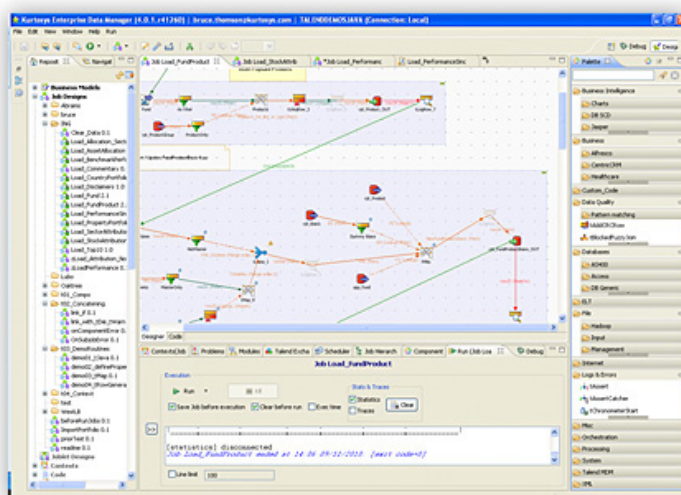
Kurtosys Enterprise Data Manager (4.0.1.r41260) | bruce.thomson@kurtosys.com | TALENDDEMOSJAVA (Connection: Local)

File Edit View Window Help Run

Debug Design

Repository Navigat

Business Models
Job Designs
Abrams
bruce
BU
Clear_Data 0.1
Load_Allocation_Secto
Load_AssetAllocation
Load_BenchmarkPerf
Load_Commentary 0.
Load_CountryPortfolio
Load_Disclaimers 1.0
Load_Fund 1.1
Load_FundProduct 2.
Load_PerformanceSin
Load_PropertyPortfol
Load_SectorAttributo
Load_StockAttributor
Load_Top10 1.0
sq_Attribution_Ne
zLoadPerformance 0.
Lalo
Oaktree
K01_Compo
K02_Concatening
link_if 0.1
link_with_the_mean
onComponentError 0.
OnSubJobError 0.1
K03_DemoRoutines
demo01_tJava 0.1
demo02_tAFileProper
demo03_tMap 0.1
demo04_tRowGenera
K04_Context
test
WeekLB
beforeRunJob 0.1
ImportPortfolio 0.1
prepTest 0.1
readme 0.1
Joblet Designs
Contexts
Code

Job Load_FundProduct | Job Load_StockAttrib | *Job Load_Performanc | Load_PerformanceSinc

Designer Code

Contexts(Job | Problems | Modules | Talend Excha | Scheduler | Job Hierarch | Component | Run (Job Loa | Debug

Job Load_FundProduct

Execution

Run

Save Job before execution | Clear before run | Exec time

Stats & Traces
Statistics
Traces
Clear

[statistics] disconnected
Job Load_FundProduct ended at 14:06 09/12/2010. [exit code=0]

Line limit 100

Palette

Business Intelligence
Charts
DB SCD
Jasper
Business
Alfresco
CentricCRM
Healthcare
Custom_Code
Data Quality
Pattern matching
tAddCRCRow
tBlockedFuzzyJoin
Databases
AS400
Access
DB Generic
ELT
File
Hadoop
Input
Management
Internet
Logs & Errors
tAssert
tAssertCatcher
tChronometerStart
Misc
Orchestration
Processing
System
Talend MDM
XML